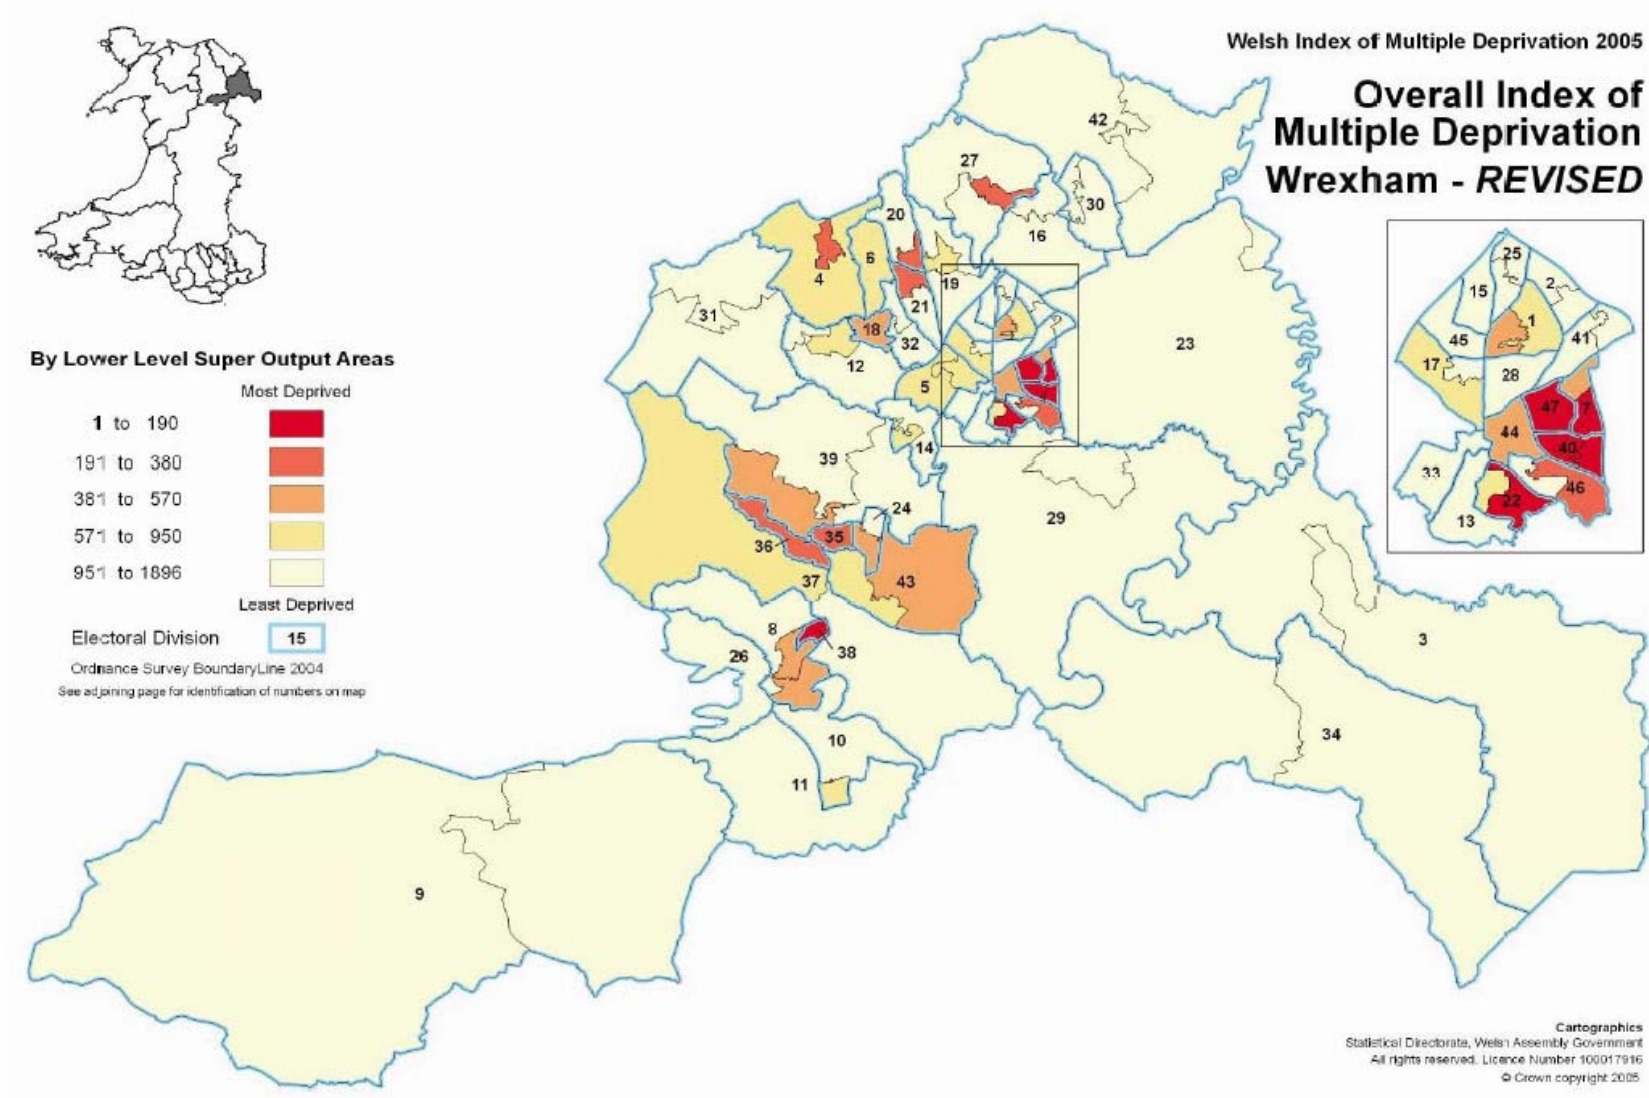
Welsh Index of Multiple Deprivation 2005

Overall Index of Multiple Deprivation Wrexham - REVISED

By Lower Level Super Output Areas

Most Deprived

1 to 190

191 to 380

381 to 570

571 to 950

951 to 1896

Least Deprived

Electoral Division 15

Ordnance Survey BoundaryLine 2004

See adjoining page for identification of numbers on map

42
27
30
20
16
6
4
21
19
31
18
32
23
12
5
14
39
24
29
36
35
37
43
8
38
26
3
10
34
11
9

25
15
2
1
45
41
17
28
47
7
44
40
33
46
22
13

Cartographics
Statistical Directorate, Welsh Assembly Government
All rights reserved. Licence Number 100017916
© Crown copyright 2005